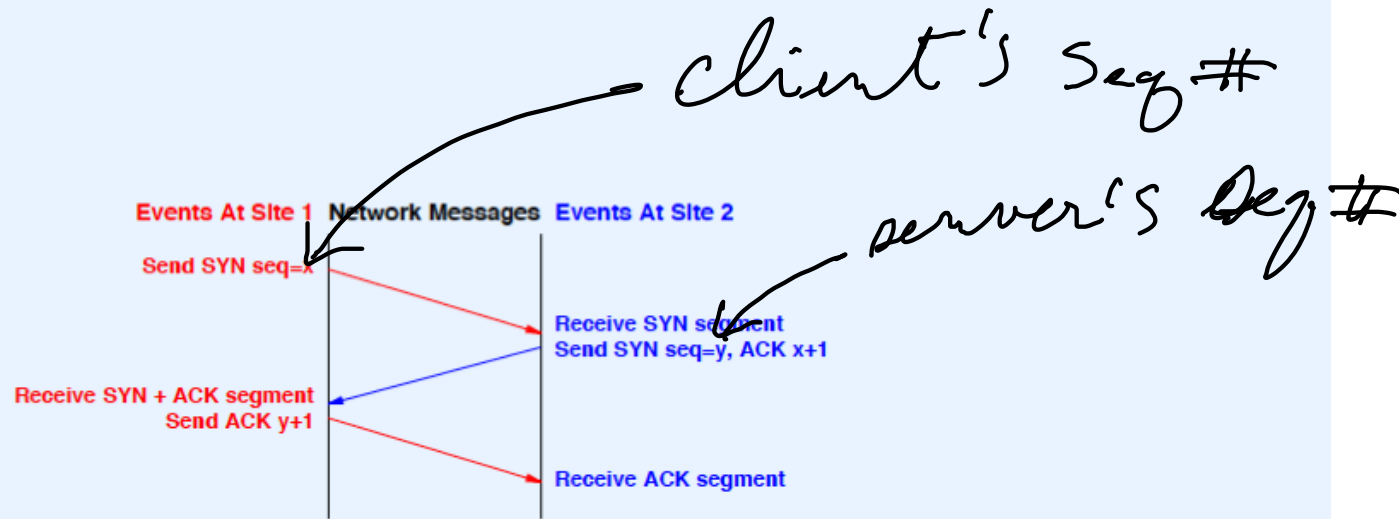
client's Seq#

server's Seq#

Events At Site 1 Network Messages Events At Site 2

Send SYN seq=x

Receive SYN segment
Send SYN seq=y, ACK x+1

Receive SYN + ACK segment
Send ACK y+1

Receive ACK segment